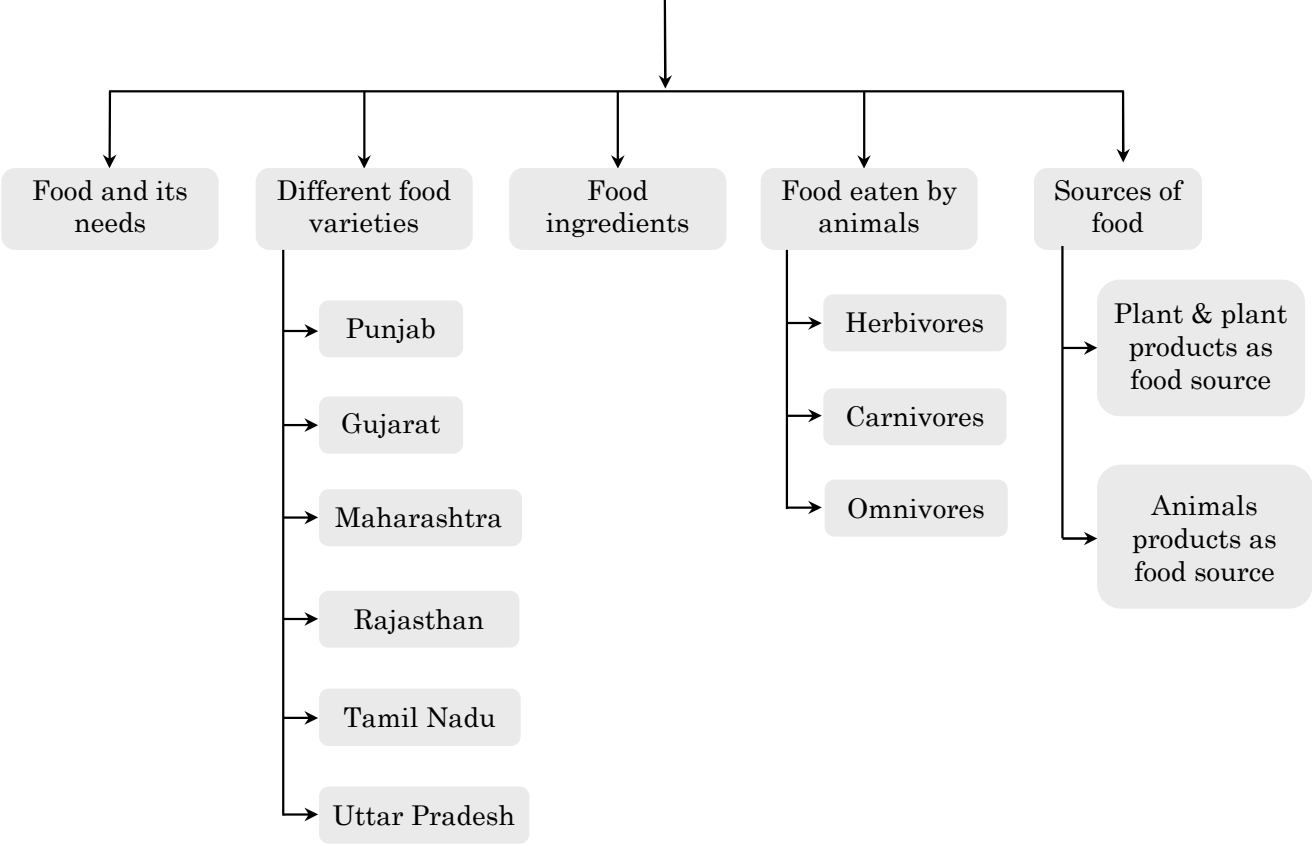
Food and its needs

Different food varieties

Punjab

Gujarat

Maharashtra

Rajasthan

Tamil Nadu

Uttar Pradesh

Food ingredients

Food eaten by animals

Herbivores

Carnivores

Omnivores

Sources of food

Plant & plant products as food source

Animals products as food source